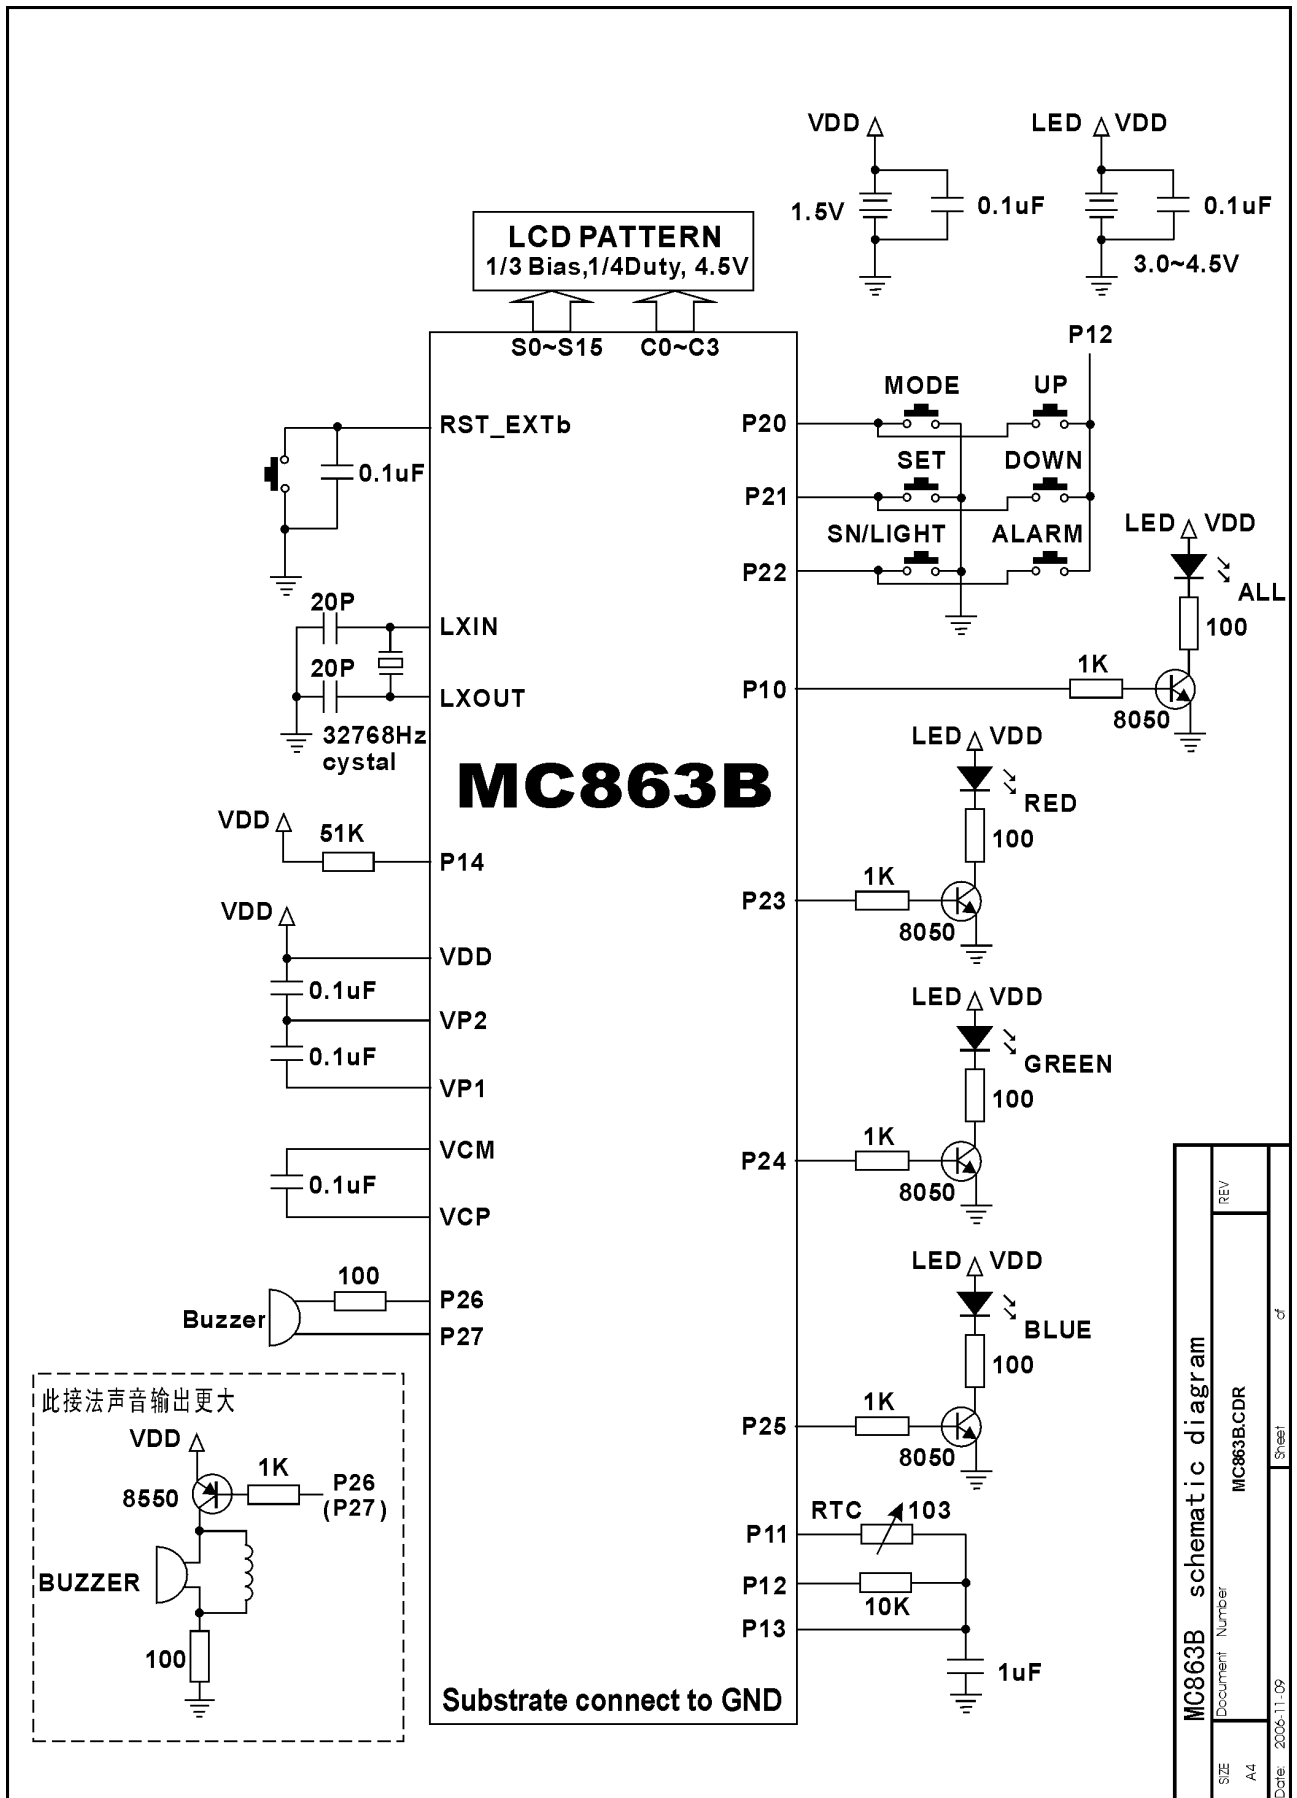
VDD
1.5V
0.1uF
LED VDD
0.1uF
3.0~4.5V

LCD PATTERN
1/3 Bias,1/4Duty, 4.5V
S0~S15
C0~C3

P12
MODE
UP
RST_EXTb
0.1uF
P20
SET
DOWN
P21
SN/LIGHT
ALARM
P22
LED VDD
ALL
100
20P
LXIN
20P
LXOUT
32768Hz
cystal
P10
1K
8050

MC863B

LED VDD
RED
100
VDD
51K
P14
1K
P23
8050
VDD
VDD
0.1uF
VP2
0.1uF
VP1
LED VDD
GREEN
100
VCM
0.1uF
VCP
1K
P24
8050
100
P26
Buzzer
P27
LED VDD
BLUE
100

此接法声音输出更大
VDD
8550
1K
P26
(P27)
BUZZER
100

1K
P25
8050
RTC
103
P11
P12
10K
P13
1uF
Substrate connect to GND

MC863B schematic diagram
REV
Document Number
MC863B.CDR
SIZE
A4
Date: 2006-11-09
Sheet
of